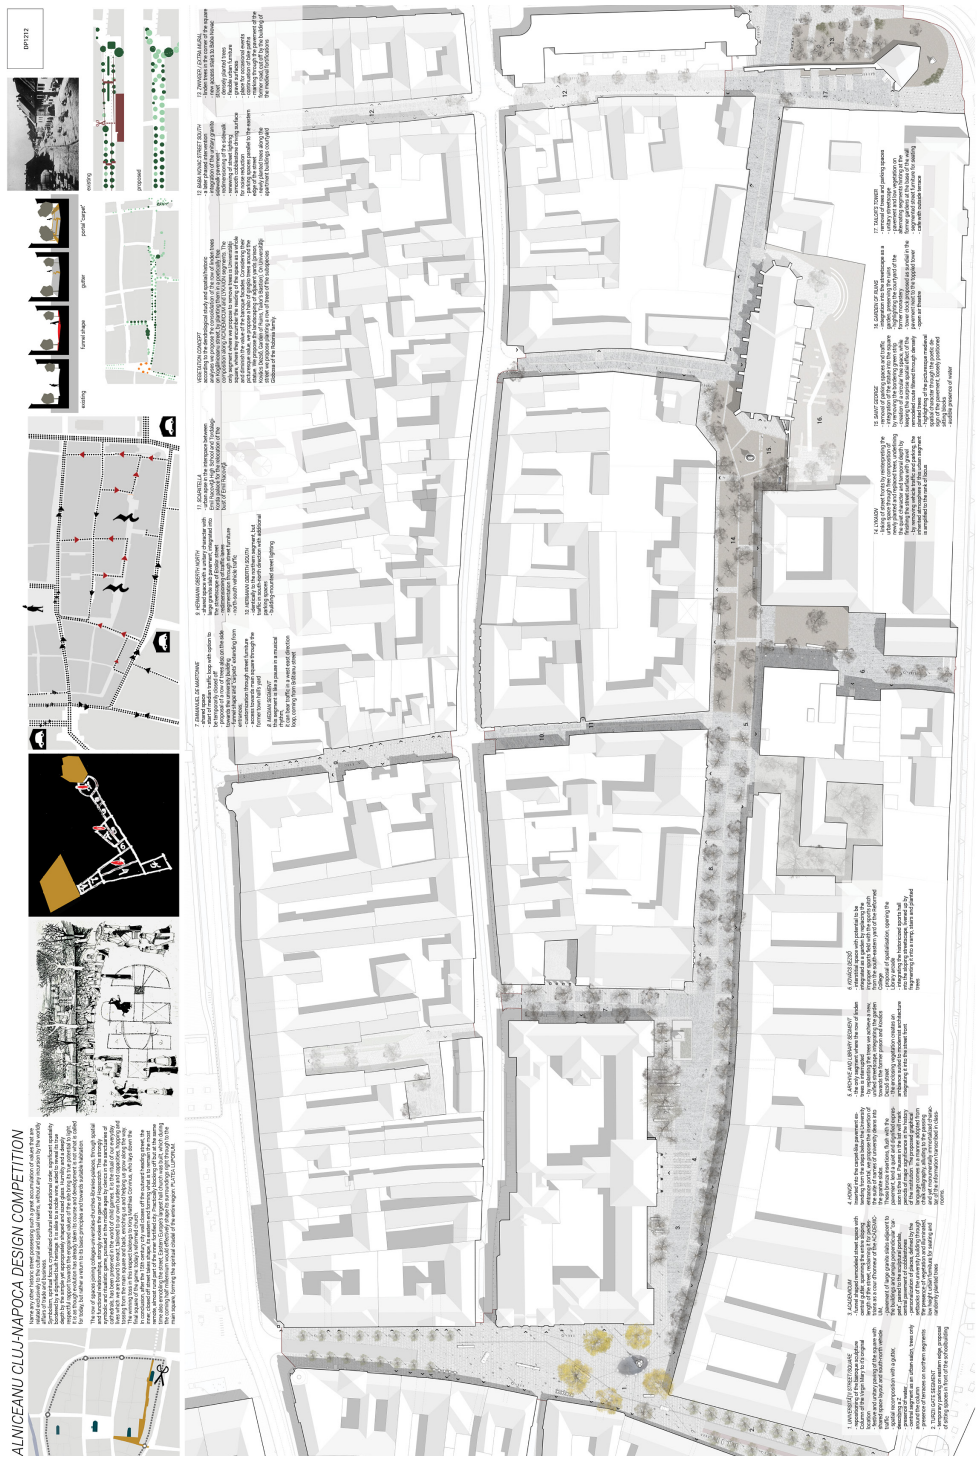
ALNICEANU CLUJ-NAPOCA DESIGN COMPETITION

BP1212

existing

proposed

existing

funnel shape

gutter

portal "carpet"

1. UNIVERSITY STREET SQUARE

3. ACADEMIUM

4. HONOR

5. ARCHIVE AND LIBRARY SEGMENT

6. KOVÁCS DEZSŐ

7. EMANUEL DE MARTONNE

8. MIHAIL KOGĂLNICEANU

9. HERMANN OBERTH

10. HERMANN OBERTH SOUTH

11. SCARLATTA

VEGETATION CONCEPT

12. BARBIONIS STREET SOUTH

13. ZWINGER / CETATE BASTION

14. LYKAION

15. SAINT GEORGE

16. GARDEN OF RUINS

17. TAILOR'S TOWER

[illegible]